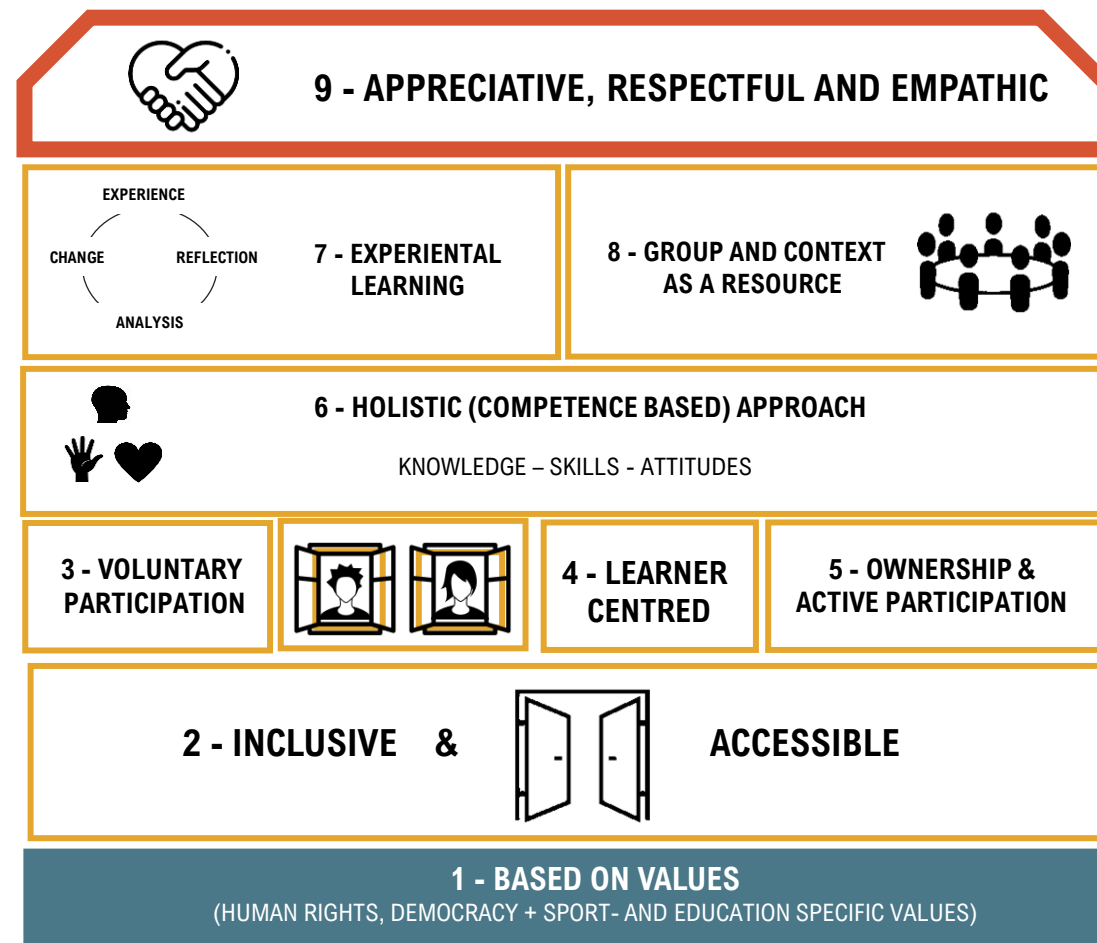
9 - APPRECIATIVE, RESPECTFUL AND EMPATHIC

EXPERIENCE
CHANGE
REFLECTION
ANALYSIS

7 - EXPERIENTAL LEARNING

8 - GROUP AND CONTEXT AS A RESOURCE

6 - HOLISTIC (COMPETENCE BASED) APPROACH

KNOWLEDGE – SKILLS - ATTITUDES

3 - VOLUNTARY PARTICIPATION

4 - LEARNER CENTRED

5 - OWNERSHIP & ACTIVE PARTICIPATION

2 - INCLUSIVE & ACCESSIBLE

1 - BASED ON VALUES
(HUMAN RIGHTS, DEMOCRACY + SPORT- AND EDUCATION SPECIFIC VALUES)